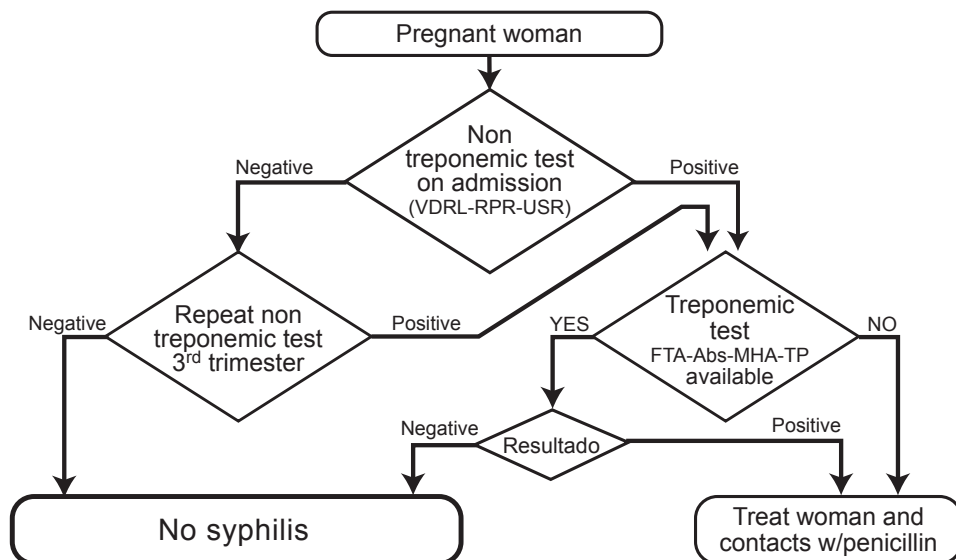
Pregnant woman

Non treponemic test on admission (VDRL-RPR-USR)

Negative

Positive

Repeat non treponemic test 3$^{rd}$ trimester

Negative

Positive

Treponemic test FTA-Abs-MHA-TP available

YES

NO

Resultado

Negative

Positive

No syphilis

Treat woman and contacts w/penicillin